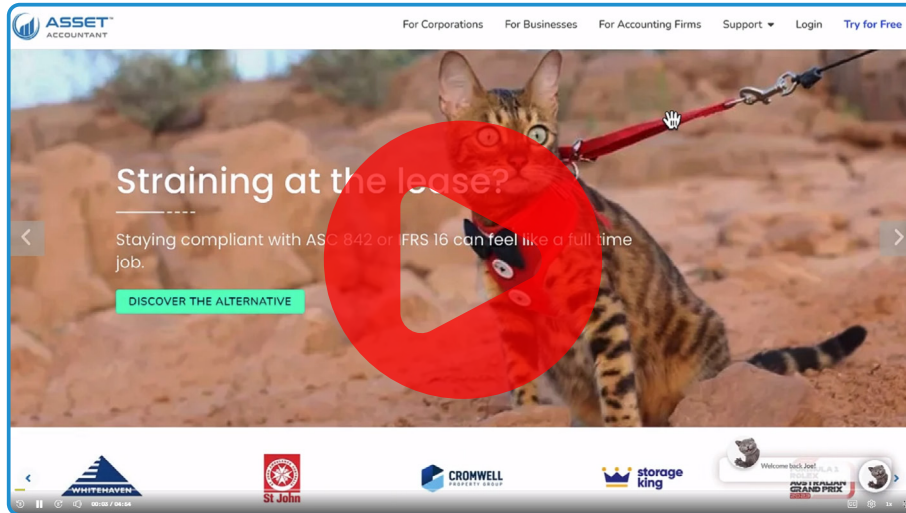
ASSET™ ACCOUNTANT

For Corporations For Businesses For Accounting Firms Support Login Try for Free

Straining at the lease?

Staying compliant with ASC 842 or IFRS 16 can feel like a full time job.

DISCOVER THE ALTERNATIVE

WHITEHAVEN

St John

CROMWELL PROPERTY GROUP

storage king

Welcome back Joe!

AUSTRALIAN GRAND PRIX

00:02 / 04:54

1x